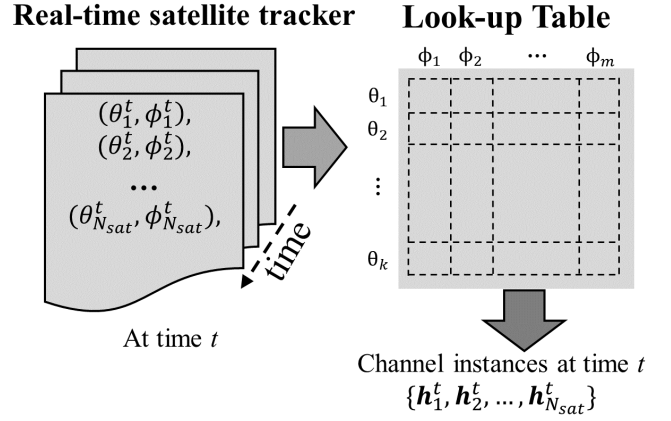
Real-time satellite tracker

$(\theta_1^t, \phi_1^t)$,
$(\theta_2^t, \phi_2^t)$,
...
$(\theta_{N_{sat}}^t, \phi_{N_{sat}}^t)$,

time

At time $t$

Look-up Table

$\phi_1$ $\phi_2$ ... $\phi_m$

$\theta_1$
$\theta_2$
⋮
$\theta_k$

Channel instances at time $t$
$\{\boldsymbol{h}_1^t, \boldsymbol{h}_2^t, \dots, \boldsymbol{h}_{N_{sat}}^t\}$